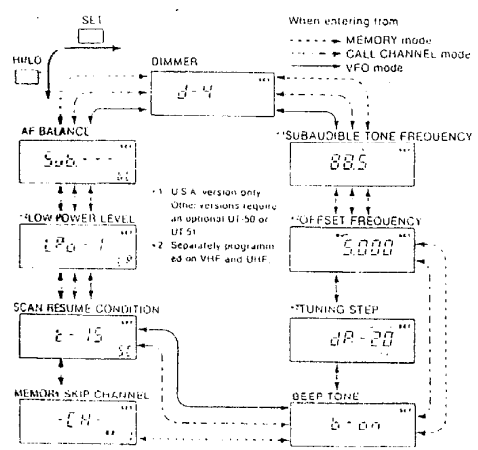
SET

HI/LO

DIMMER

d-4

When entering from
MEMORY mode
CALL CHANNEL mode
VFO mode

AF BALANCE

Sub.---

*1 SUBAUDIBLE TONE FREQUENCY

88.5

*2 LOW POWER LEVEL

LPo-1

*1 U.S.A. version only. Other versions require an optional UT-50 or UT-51.
*2 Separately programmed on VHF and UHF.

*2 OFFSET FREQUENCY

5.000

*2 TUNING STEP

dP-20

SCAN RESUME CONDITION

t-15

MEMORY SKIP CHANNEL

-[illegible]-

BEEP TONE

b-on